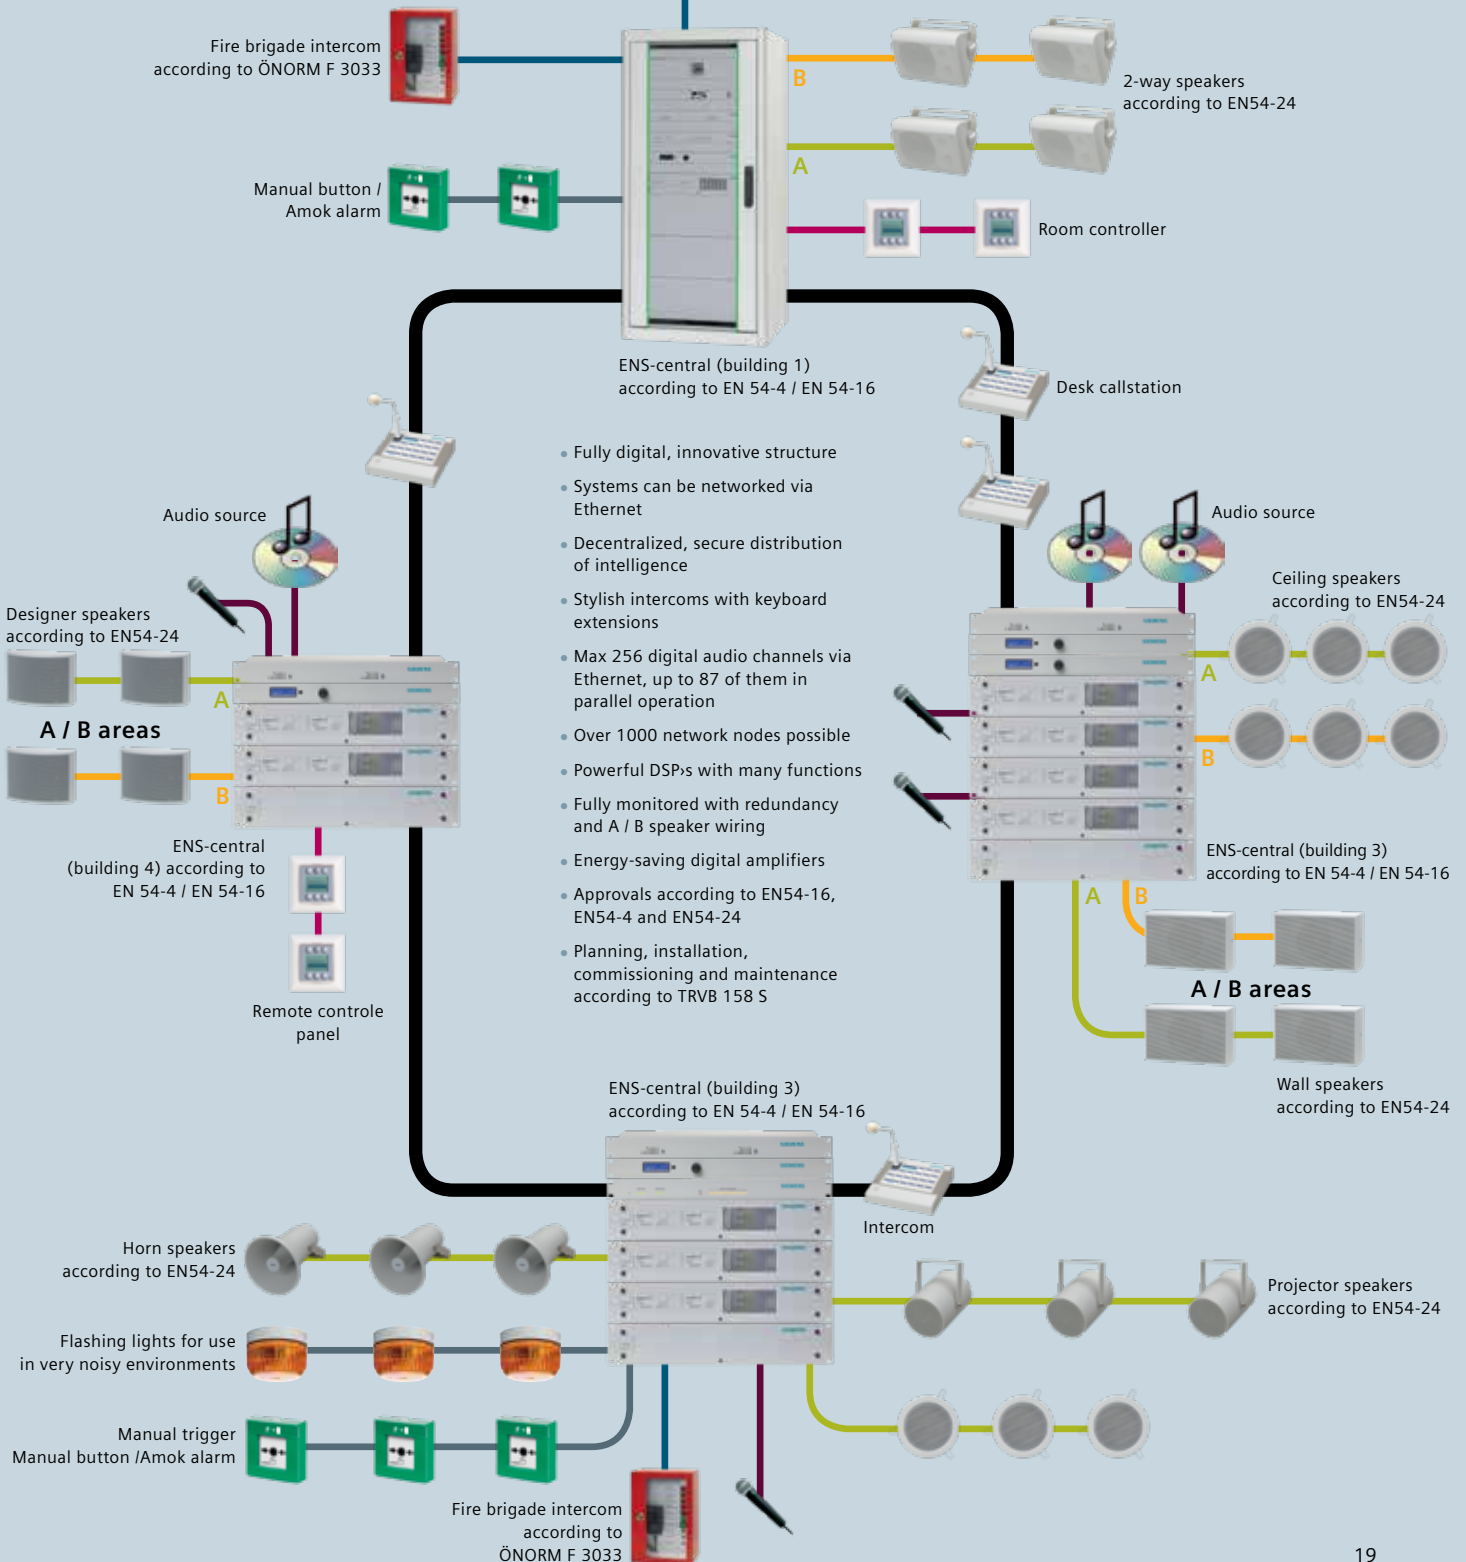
Fire brigade intercom according to ÖNORM F 3033

B

2-way speakers according to EN54-24

A

Manual button / Amok alarm

Room controller

ENS-central (building 1) according to EN 54-4 / EN 54-16

Desk callstation

- Fully digital, innovative structure
- Systems can be networked via Ethernet
- Decentralized, secure distribution of intelligence
- Stylish intercoms with keyboard extensions
- Max 256 digital audio channels via Ethernet, up to 87 of them in parallel operation
- Over 1000 network nodes possible
- Powerful DSP›s with many functions
- Fully monitored with redundancy and A / B speaker wiring
- Energy-saving digital amplifiers
- Approvals according to EN54-16, EN54-4 and EN54-24
- Planning, installation, commissioning and maintenance according to TRVB 158 S

Audio source

Audio source

Designer speakers according to EN54-24

Ceiling speakers according to EN54-24

A

A / B areas

A

B

B

ENS-central (building 4) according to EN 54-4 / EN 54-16

ENS-central (building 3) according to EN 54-4 / EN 54-16

A

B

A / B areas

Remote controle panel

Wall speakers according to EN54-24

ENS-central (building 3) according to EN 54-4 / EN 54-16

Intercom

Horn speakers according to EN54-24

Projector speakers according to EN54-24

Flashing lights for use in very noisy environments

Manual trigger Manual button /Amok alarm

Fire brigade intercom according to ÖNORM F 3033

19